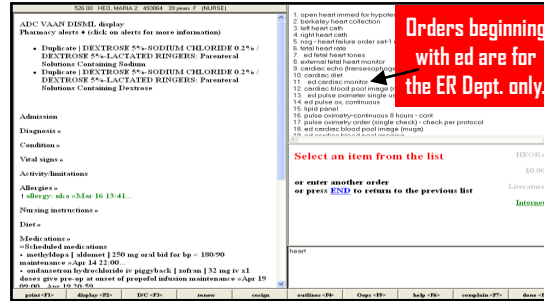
526.00 HEO, MARIA 2 4063004 39 years F (NURSE)

ADC VAAN DISML display
Pharmacy alerts • (click on alerts for more information)

• Duplicate | DEXTROSE 5%-SODIUM CHLORIDE 0.2% / DEXTROSE 5%-LACTATED RINGERS: Parenteral Solutions Containing Sodium
• Duplicate | DEXTROSE 5%-SODIUM CHLORIDE 0.2% / DEXTROSE 5%-LACTATED RINGERS: Parenteral Solutions Containing Dextrose

Admission

Diagnosis »

Condition »

Vital signs »

Activity/limitations

Allergies »
1 allergy: nka »Mar 16 13:41...

Nursing instructions »

Diet »

Medications »
=Scheduled medications
• methyldopa [ aldomet ] 250 mg oral bid for bp = 180/90 maintenance »Apr 14 22:00...
• ondansetron hydrochloride iv piggyback [ zofran ] 32 mg iv x1 doses give pre-op at onset of propofol infusion maintenance »Apr 19 09:00... Apr 19 20:59

1. open heart immed for hypote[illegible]
2. berkeley heart collection
3. left heart cath
4. right heart cath
5. nsg - heart failure order set-1 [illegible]
6. fetal heart rate
7. ed fetal heart tones
8. external fetal heart monitor
9. cardiac echo (transesophage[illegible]
10. cardiac diet
11. ed cardiac monitor
12. cardiac blood pool image (m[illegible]
13. ed pulse oximeter single u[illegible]
14. ed pulse ox, continuous
15. lipid panel
16. pulse oximetry-continuous 8 hours - cont
17. pulse oximetry order (single check) - check per protocol
18. ed cardiac blood pool image (muga)
19. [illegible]

Orders beginning with ed are for the ER Dept. only.

Select an item from the list

or enter another order
or press END to return to the previous list

HEOR
$0.0
Lists since
Internet

heart

print <F1> display <F2> D/C <F3> renew cosign outline <F4> Oops <F5> help <F6> complain <F7> done <F8>